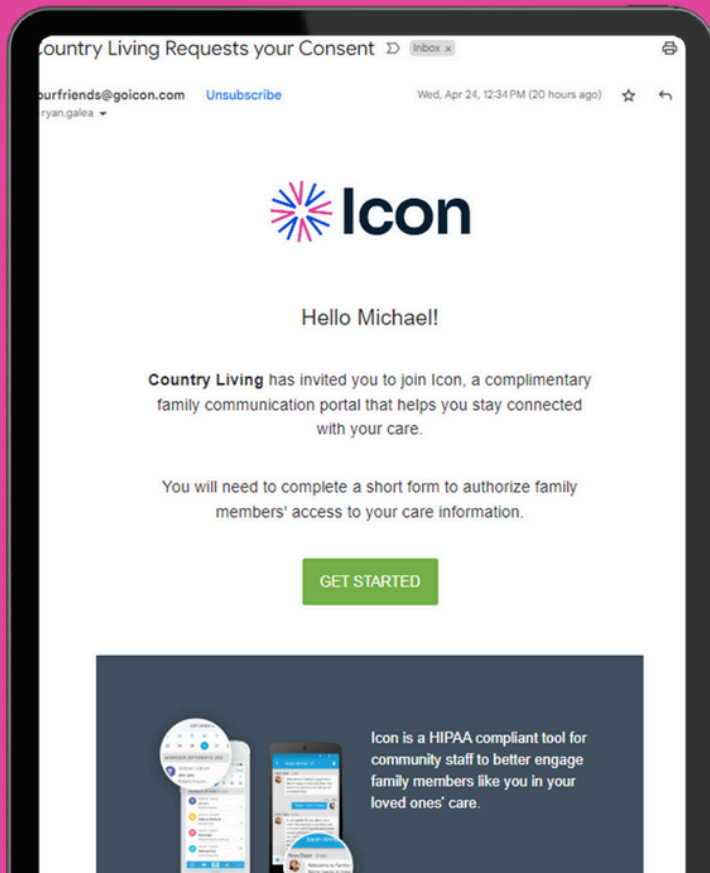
ountry Living Requests your Consent Inbox ×

ourfriends@goicon.com Unsubscribe
ryan.galea

Wed, Apr 24, 12:34 PM (20 hours ago)

Icon

Hello Michael!

**Country Living** has invited you to join Icon, a complimentary family communication portal that helps you stay connected with your care.

You will need to complete a short form to authorize family members' access to your care information.

GET STARTED

Icon is a HIPAA compliant tool for community staff to better engage family members like you in your loved ones' care.